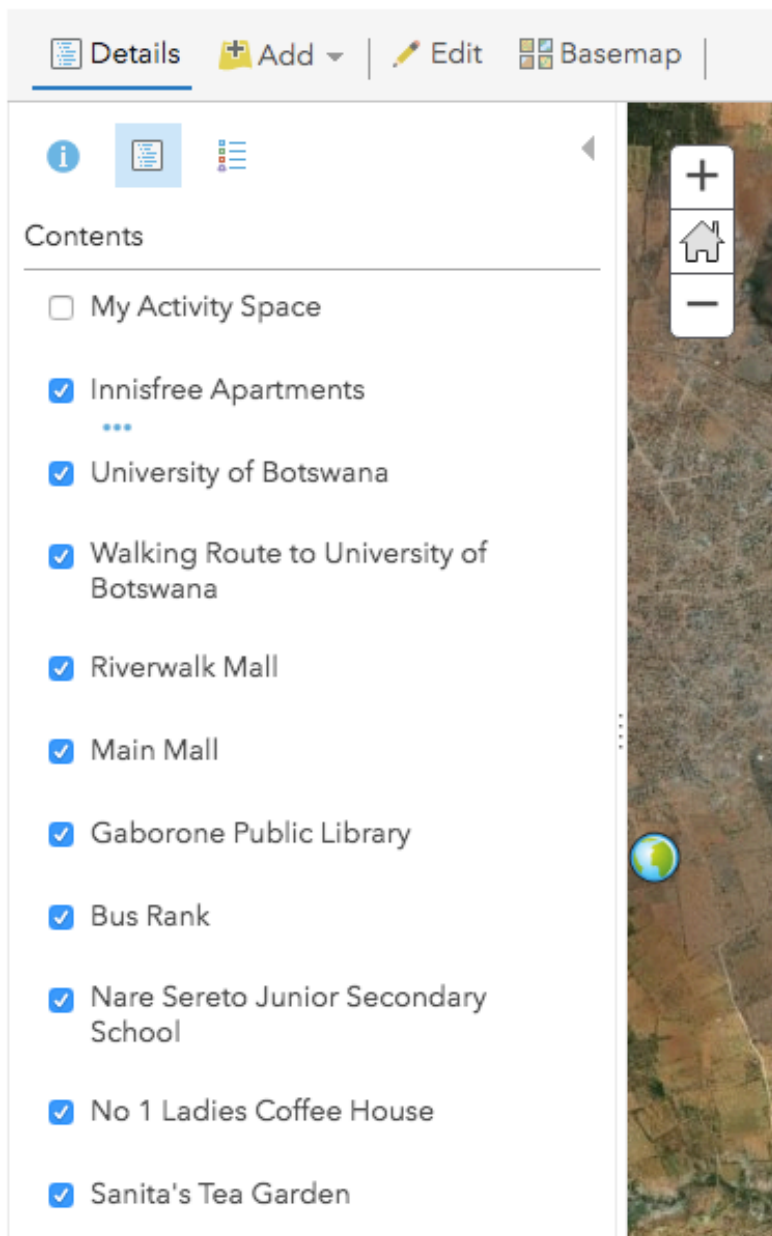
Details Add Edit Basemap

Contents

My Activity Space

Innisfree Apartments

•••

University of Botswana

Walking Route to University of Botswana

Riverwalk Mall

Main Mall

Gaborone Public Library

Bus Rank

Nare Sereto Junior Secondary School

No 1 Ladies Coffee House

Sanita's Tea Garden

+

−